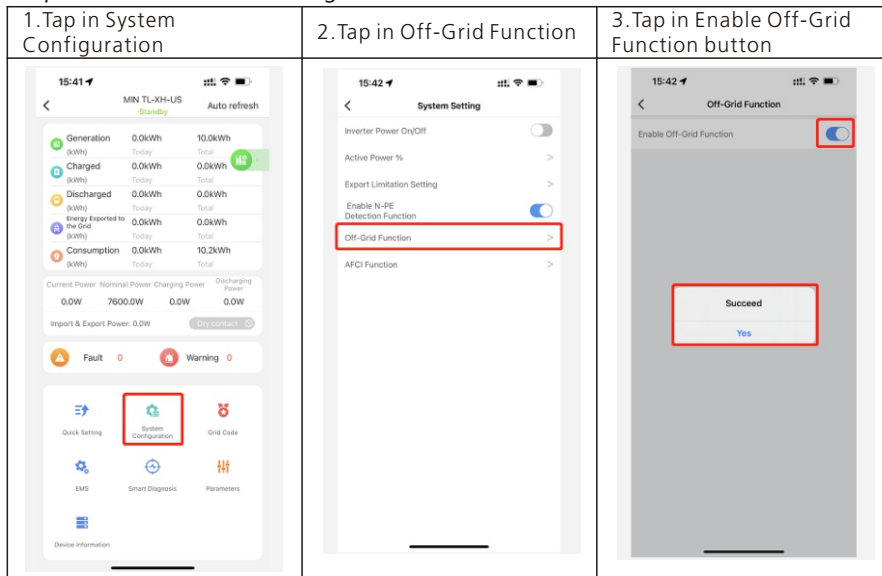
| 1.Tap in System Configuration | 2.Tap in Off-Grid Function | 3.Tap in Enable Off-Grid Function button |
|---|---|---|
| 15:41 MIN TL-XH-US Standby Auto refresh Generation (kWh) 0.0kWh Today 10.0kWh Total Charged (kWh) 0.0kWh Today 0.0kWh Total Discharged (kWh) 0.0kWh Today 0.0kWh Total Energy Exported to the Grid (kWh) 0.0kWh Today 0.0kWh Total Consumption (kWh) 0.0kWh Today 10.2kWh Total Current Power 0.0W Nominal Power 7600.0W Charging Power 0.0W Discharging Power 0.0W Import & Export Power: 0.0W Dry contact Fault 0 Warning 0 Quick Setting System Configuration Grid Code EMS Smart Diagnosis Parameters Device Information | 15:42 System Setting Inverter Power On/Off Active Power % Export Limitation Setting Enable N-PE Detection Function Off-Grid Function AFCI Function | 15:42 Off-Grid Function Enable Off-Grid Function Succeed Yes |